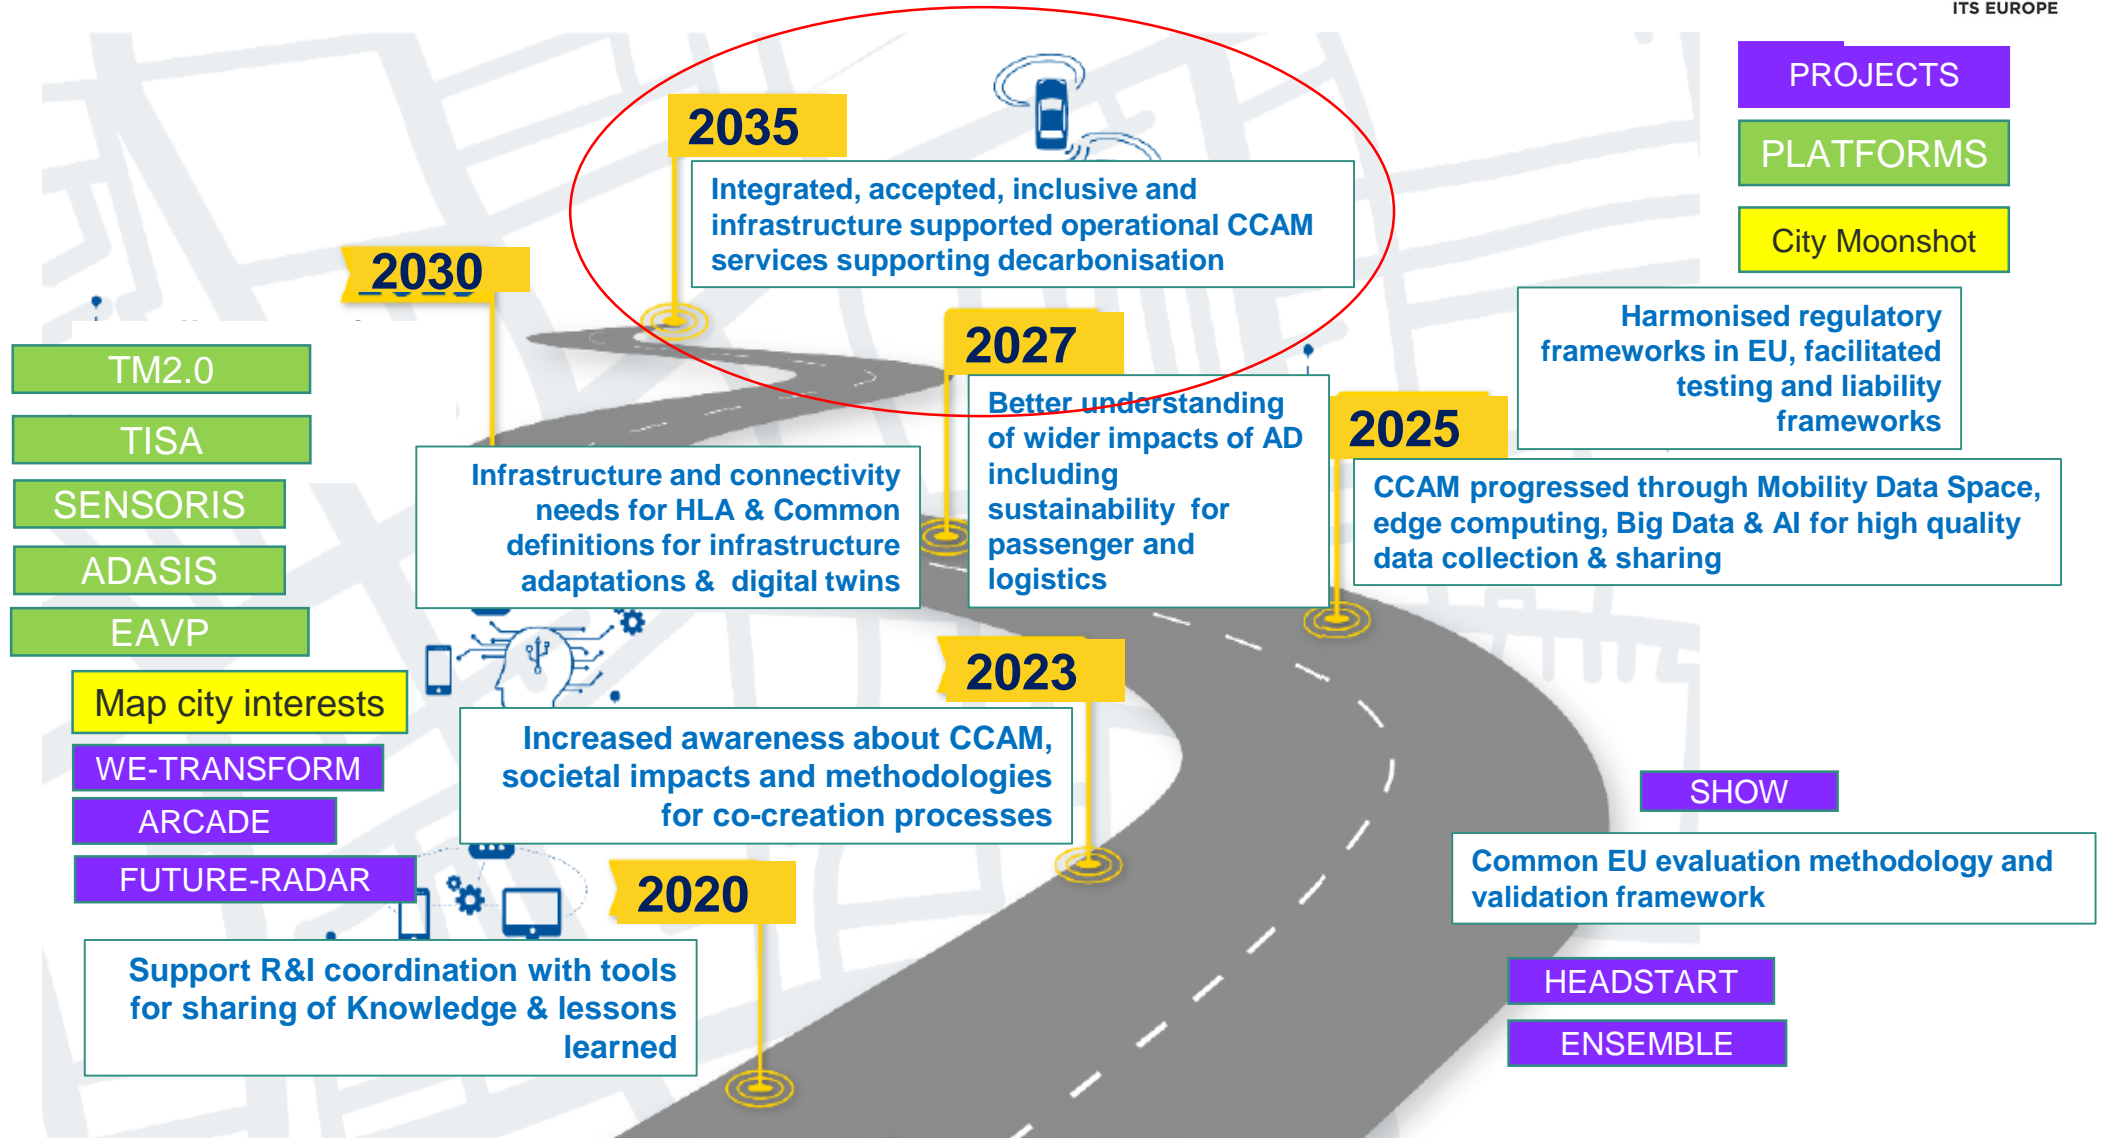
ITS EUROPE

PROJECTS

PLATFORMS

City Moonshot

2035

Integrated, accepted, inclusive and infrastructure supported operational CCAM services supporting decarbonisation

2030

TM2.0

TISA

SENSORIS

ADASIS

EAVP

Map city interests

WE-TRANSFORM

ARCADE

FUTURE-RADAR

Infrastructure and connectivity needs for HLA & Common definitions for infrastructure adaptations & digital twins

2027

Better understanding of wider impacts of AD including sustainability for passenger and logistics

2025

Harmonised regulatory frameworks in EU, facilitated testing and liability frameworks

CCAM progressed through Mobility Data Space, edge computing, Big Data & AI for high quality data collection & sharing

2023

Increased awareness about CCAM, societal impacts and methodologies for co-creation processes

2020

Support R&I coordination with tools for sharing of Knowledge & lessons learned

SHOW

Common EU evaluation methodology and validation framework

HEADSTART

ENSEMBLE